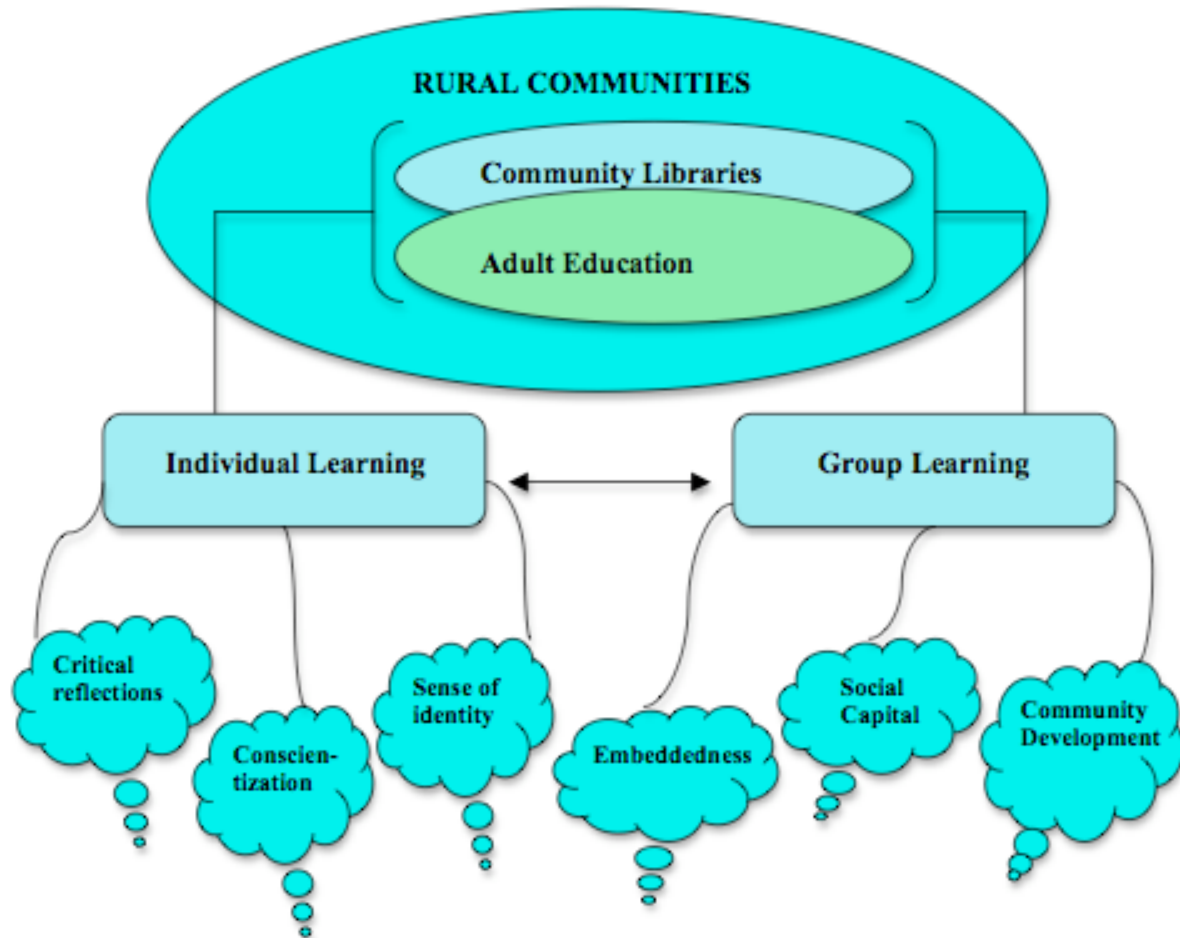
RURAL COMMUNITIES

Community Libraries

Adult Education

Individual Learning

Group Learning

Critical reflections

Conscientization

Sense of identity

Embeddedness

Social Capital

Community Development